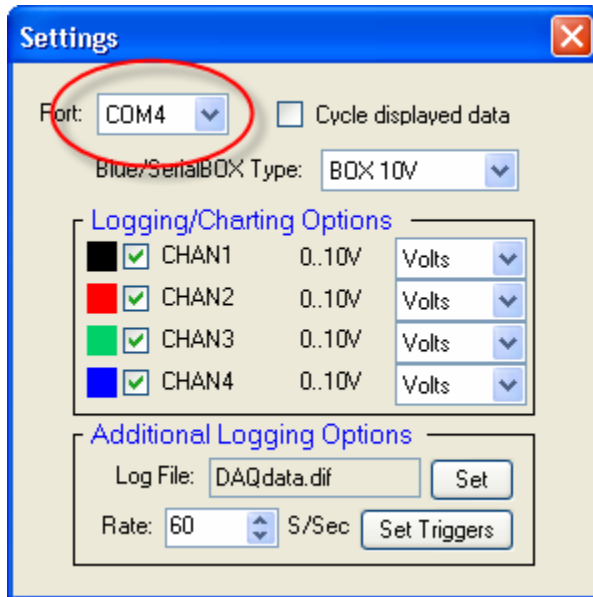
Settings

Port: COM4

Cycle displayed data

Blue/SerialBOX Type: BOX 10V

Logging/Charting Options

| | | | |
|---|---|---|---|
| CHAN1 | 0..10V | Volts |
| CHAN2 | 0..10V | Volts |
| CHAN3 | 0..10V | Volts |
| CHAN4 | 0..10V | Volts |

Additional Logging Options

Log File: DAQdata.dif Set

Rate: 60 S/Sec Set Triggers